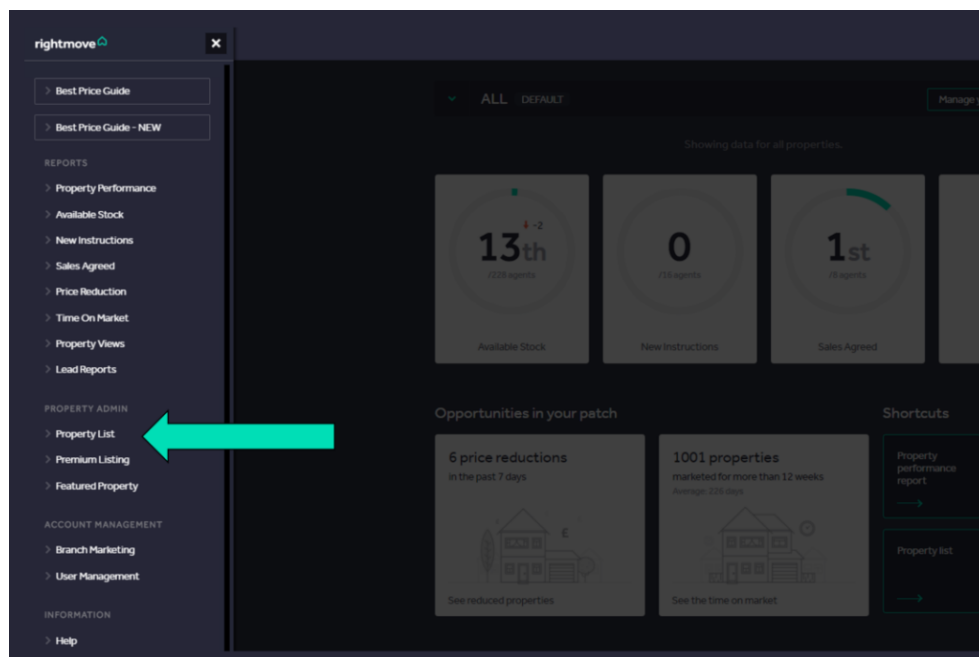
rightmove
×
> Best Price Guide
> Best Price Guide - NEW
REPORTS
> Property Performance
> Available Stock
> New Instructions
> Sales Agreed
> Price Reduction
> Time On Market
> Property Views
> Lead Reports
PROPERTY ADMIN
> Property List
> Premium Listing
> Featured Property
ACCOUNT MANAGEMENT
> Branch Marketing
> User Management
INFORMATION
> Help

ALL DEFAULT
Manage
Showing data for all properties.

-2
13th
/728 agents
Available Stock

0
/16 agents
New Instructions

1st
/8 agents
Sales Agreed

Opportunities in your patch

6 price reductions
in the past 7 days
See reduced properties

1001 properties
marketed for more than 12 weeks
Average: 226 days
See the time on market

Shortcuts
Property performance report
Property list